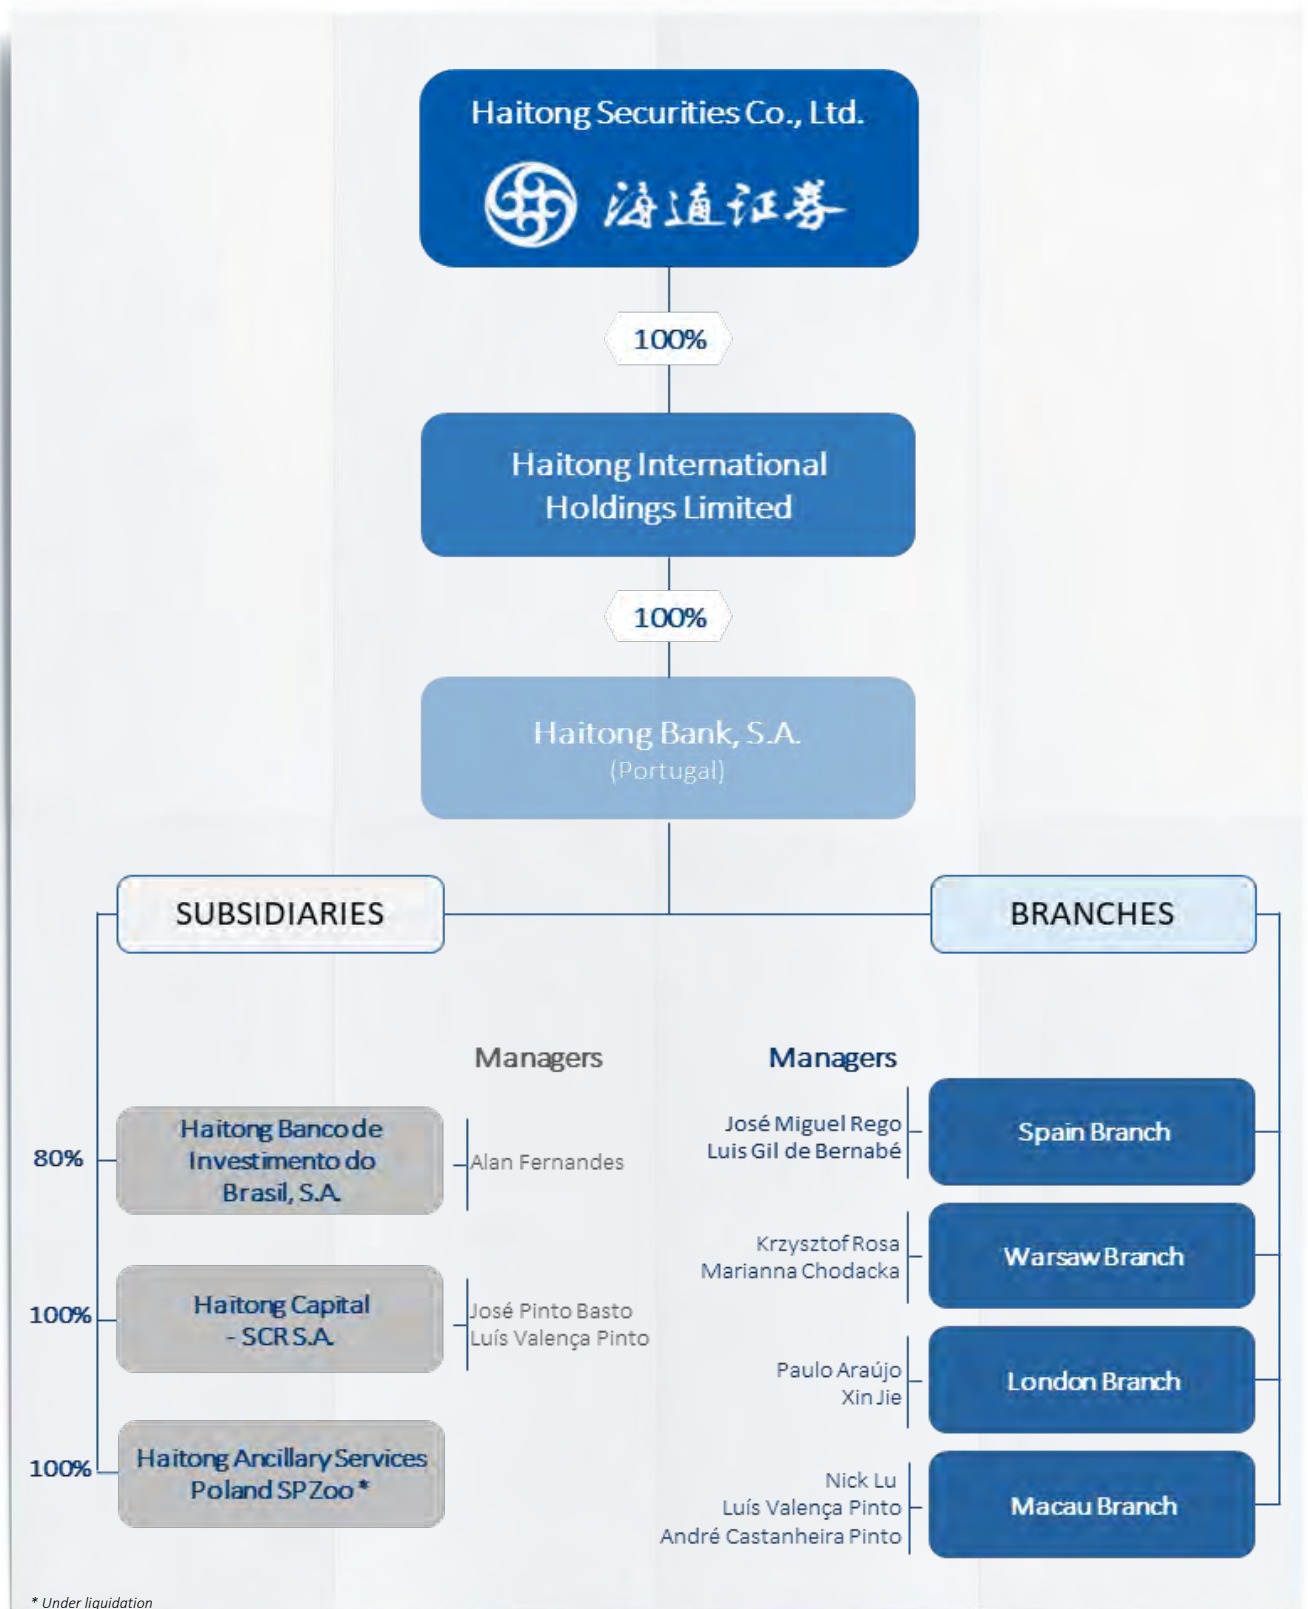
Haitong Securities Co., Ltd.

海通证券

100%

Haitong International Holdings Limited

100%

Haitong Bank, S.A.
(Portugal)

SUBSIDIARIES

BRANCHES

Managers

Managers

80%

Haitong Banco de Investimento do Brasil, S.A.

Alan Fernandes

100%

Haitong Capital - SCR S.A.

José Pinto Basto
Luís Valença Pinto

100%

Haitong Ancillary Services Poland SP Zoo *

José Miguel Rego
Luis Gil de Bernabé

Spain Branch

Krzysztof Rosa
Marianna Chodacka

Warsaw Branch

Paulo Araújo
Xin Jie

London Branch

Nick Lu
Luís Valença Pinto
André Castanheira Pinto

Macau Branch

* Under liquidation